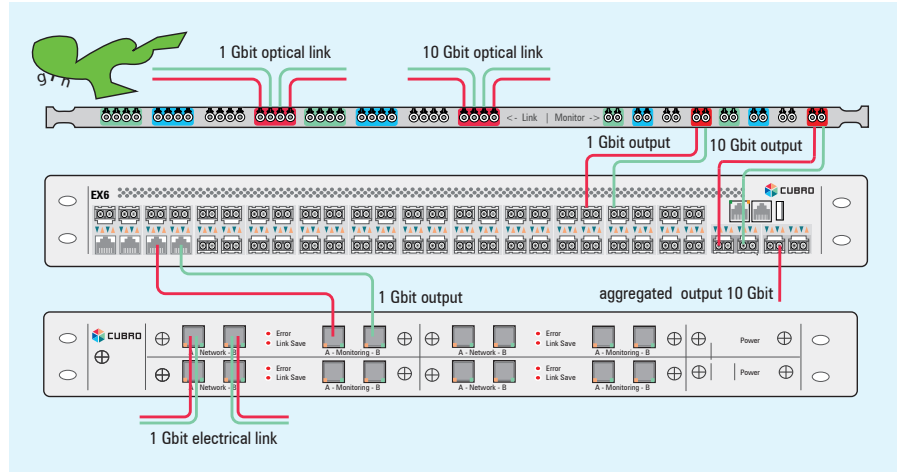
1 Gbit optical link

10 Gbit optical link

<- - Link | Monitor ->

1 Gbit output

10 Gbit output

EX6

CUBRO

1 Gbit output

aggregated output 10 Gbit

CUBRO

Error
Link Save

A - Network - B

A - Monitoring - B

Error
Link Save

A - Network - B

A - Monitoring - B

Power

Error
Link Save

A - Network - B

A - Monitoring - B

Error
Link Save

A - Network - B

A - Monitoring - B

Power

1 Gbit electrical link